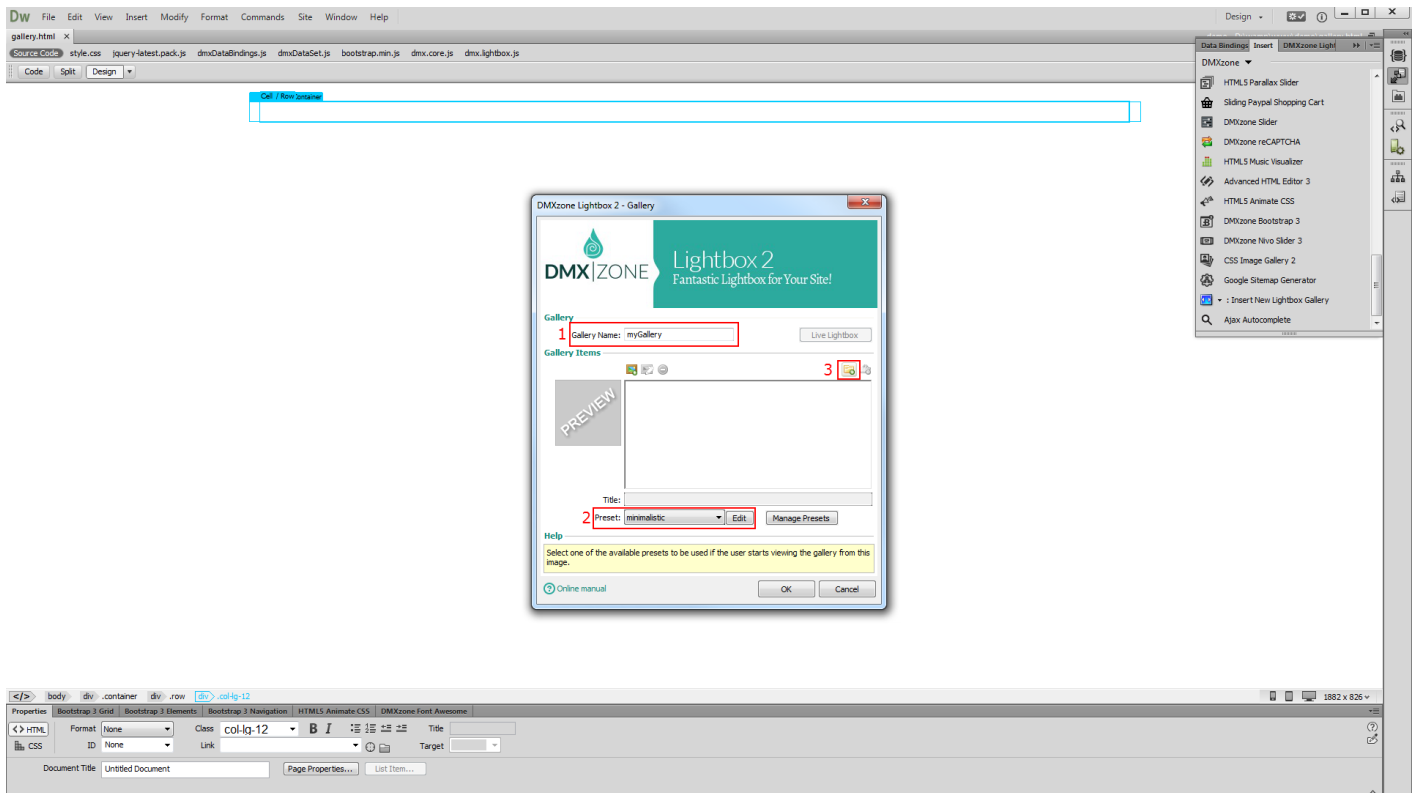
Dw File Edit View Insert Modify Format Commands Site Window Help

Design

gallery.html ×

Source Code style.css jquery-latest.pack.js dmxDataBindings.js dmxDataSet.js bootstrap.min.js dmx.core.js dmx.lightbox.js

Code Split Design

Cell / Row .container

Data Bindings Insert DMXzone Light

DMXzone

HTML5 Parallax Slider
Sliding Paypal Shopping Cart
DMXzone Slider
DMXzone reCAPTCHA
HTML5 Music Visualizer
Advanced HTML Editor 3
HTML5 Animate CSS
DMXzone Bootstrap 3
DMXzone Nivo Slider 3
CSS Image Gallery 2
Google Sitemap Generator
: Insert New Lightbox Gallery
Ajax Autocomplete

DMXzone Lightbox 2 - Gallery

DMX|ZONE

Lightbox 2
Fantastic Lightbox for Your Site!

Gallery
1 Gallery Name: myGallery Live Lightbox

Gallery Items
3

PREVIEW

Title:

2 Preset: minimalistic Edit Manage Presets

Help
Select one of the available presets to be used if the user starts viewing the gallery from this image.

Online manual OK Cancel

body div .container div .row div .col-lg-12

1882 x 826

Properties Bootstrap 3 Grid Bootstrap 3 Elements Bootstrap 3 Navigation HTML5 Animate CSS DMXzone Font Awesome

HTML Format None Class col-lg-12 B I Title
CSS ID None Link Target

Document Title Untitled Document Page Properties... List Item...